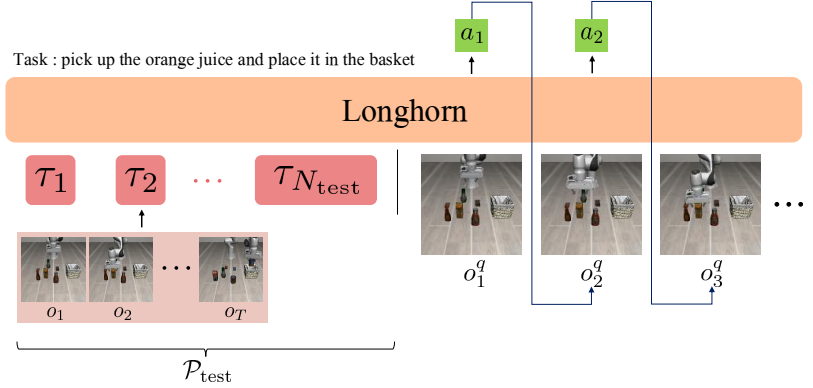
$a_1$

$a_2$

Task : pick up the orange juice and place it in the basket

Longhorn

$\tau_1$ $\tau_2$ $\cdots$ $\tau_{N_{\text{test}}}$

$o_1$ $o_2$ $\cdots$ $o_T$

$\mathcal{P}_{\text{test}}$

$o_1^q$ $o_2^q$ $o_3^q$ $\cdots$